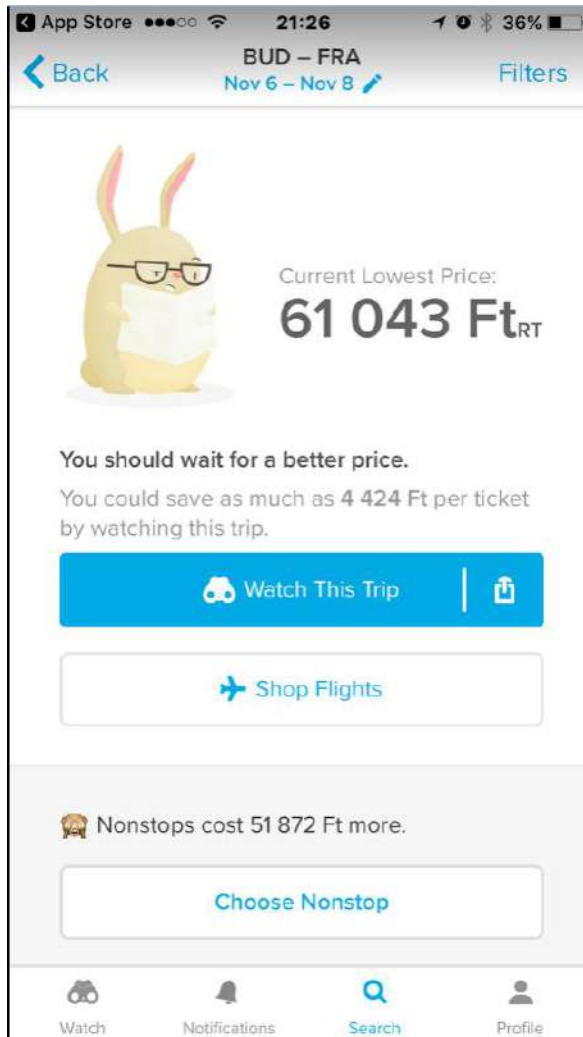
App Store ●●●○○ 21:26 36%

Back
BUD – FRA
Nov 6 – Nov 8
Filters

Current Lowest Price:
61 043 Ft RT

You should wait for a better price.
You could save as much as 4 424 Ft per ticket by watching this trip.

Watch This Trip

Shop Flights

Nonstops cost 51 872 Ft more.

Choose Nonstop

Watch
Notifications
Search
Profile